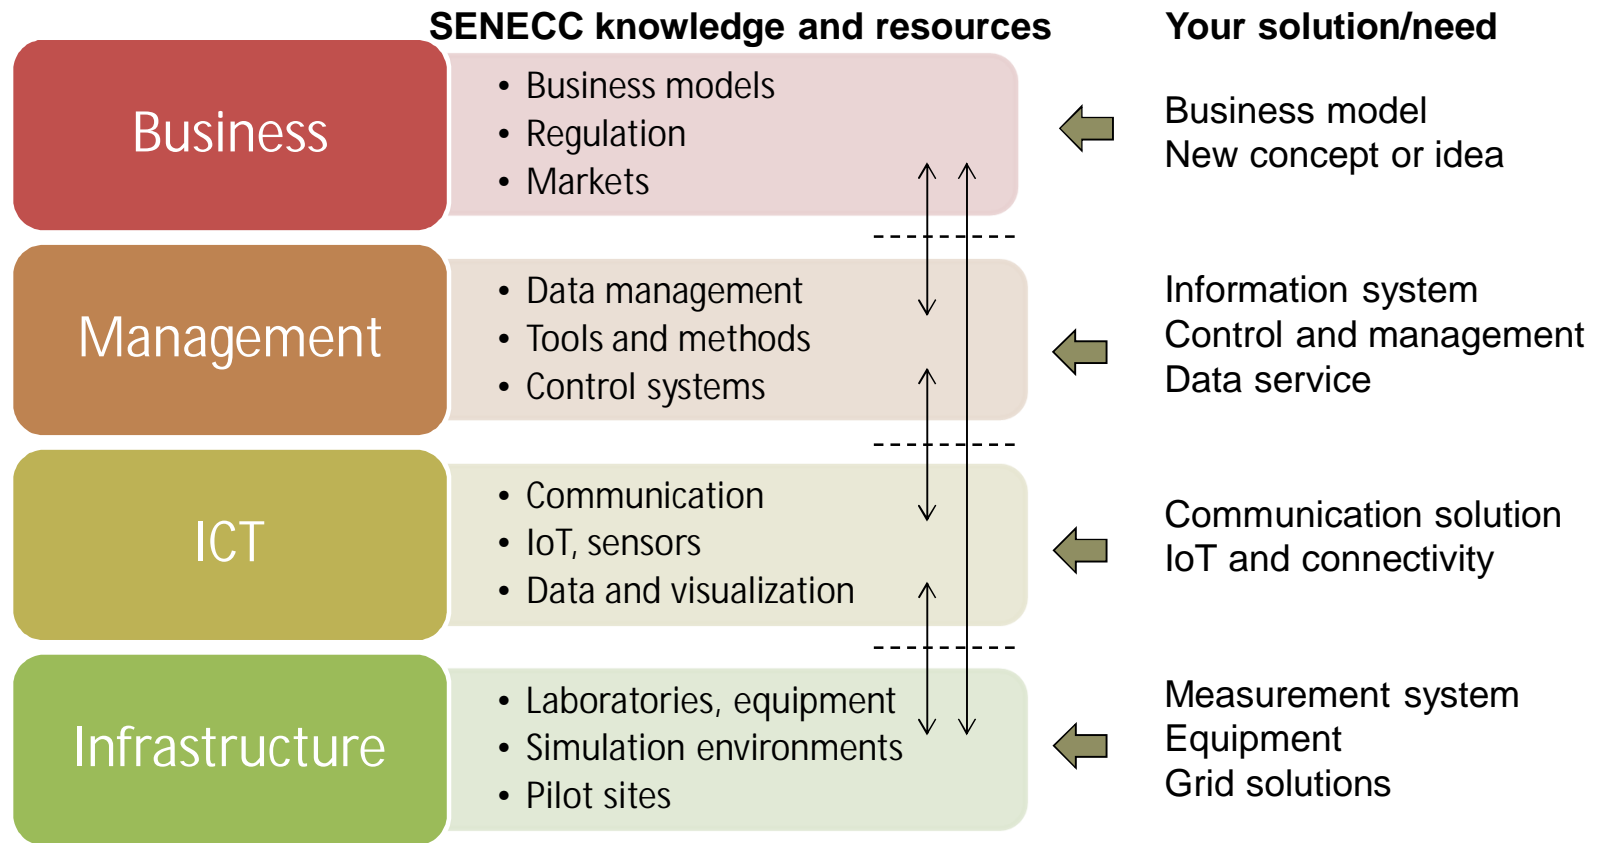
SENECC knowledge and resources

Your solution/need

Business

- Business models
- Regulation
- Markets

Business model
New concept or idea

Management

- Data management
- Tools and methods
- Control systems

Information system
Control and management
Data service

ICT

- Communication
- IoT, sensors
- Data and visualization

Communication solution
IoT and connectivity

Infrastructure

- Laboratories, equipment
- Simulation environments
- Pilot sites

Measurement system
Equipment
Grid solutions